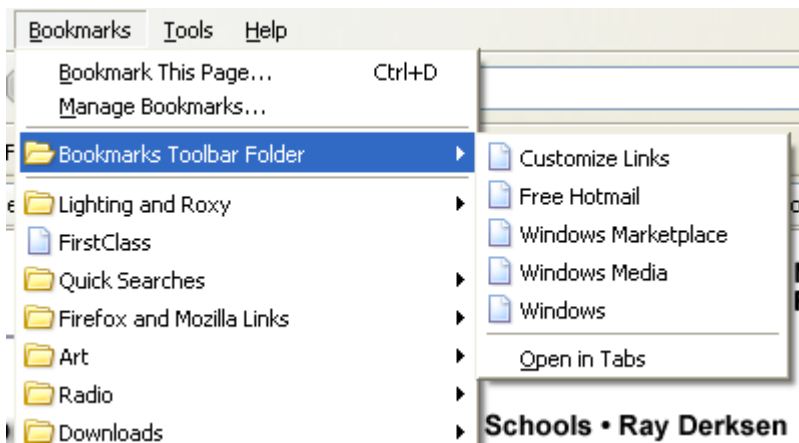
Bookmarks Tools Help

Bookmark This Page... Ctrl+D
Manage Bookmarks...

Bookmarks Toolbar Folder
Lighting and Roxy
FirstClass
Quick Searches
Firefox and Mozilla Links
Art
Radio
Downloads

Customize Links
Free Hotmail
Windows Marketplace
Windows Media
Windows
Open in Tabs

Schools • Ray Derksen